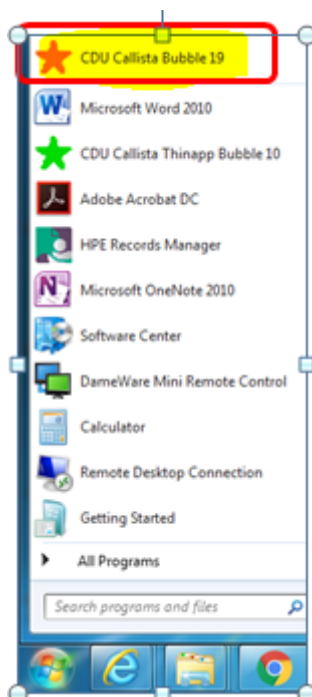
CDU Callista Bubble 19
Microsoft Word 2010
CDU Callista Thinapp Bubble 10
Adobe Acrobat DC
HPE Records Manager
Microsoft OneNote 2010
Software Center
DameWare Mini Remote Control
Calculator
Remote Desktop Connection
Getting Started
All Programs
Search programs and files